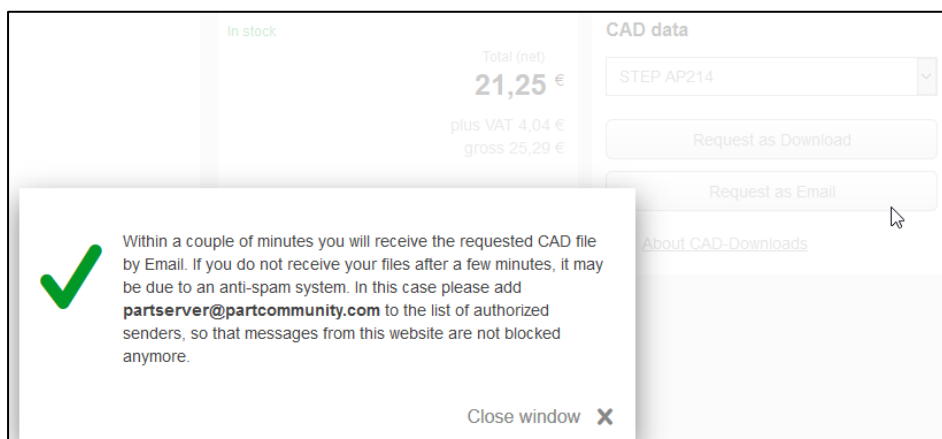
In stock

Total (net)
21,25 €

plus VAT 4,04 €
gross 25,29 €

CAD data

STEP AP214

Request as Download

Request as Email

About CAD-Downloads

Within a couple of minutes you will receive the requested CAD file by Email. If you do not receive your files after a few minutes, it may be due to an anti-spam system. In this case please add **partserver@partcommunity.com** to the list of authorized senders, so that messages from this website are not blocked anymore.

Close window ✕